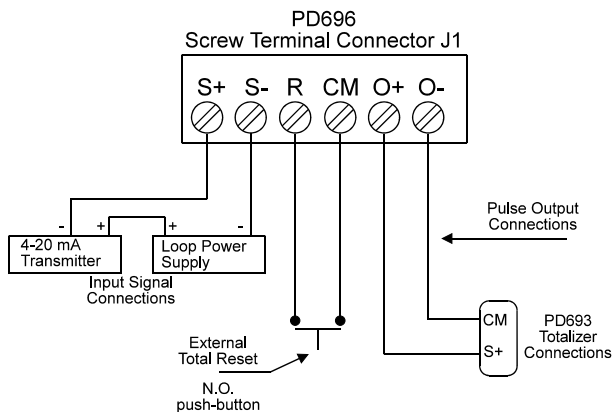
PD696
Screw Terminal Connector J1

S+ S- R CM O+ O-

- + + -

4-20 mA Transmitter

Loop Power Supply

Input Signal Connections

Pulse Output Connections

External Total Reset

N.O. push-button

CM

S+

PD693 Totalizer Connections